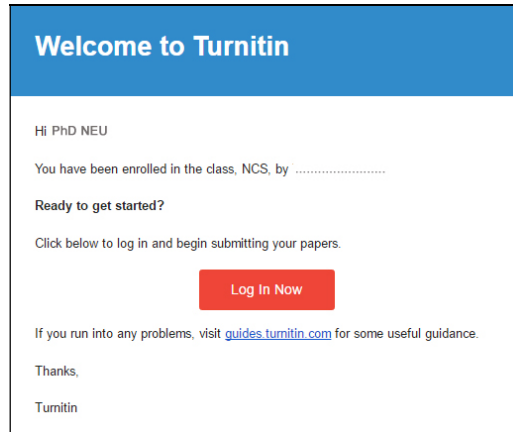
Welcome to Turnitin

Hi PhD NEU

You have been enrolled in the class, NCS, by ........................

Ready to get started?

Click below to log in and begin submitting your papers.

Log In Now

If you run into any problems, visit guides.turnitin.com for some useful guidance.

Thanks,

Turnitin